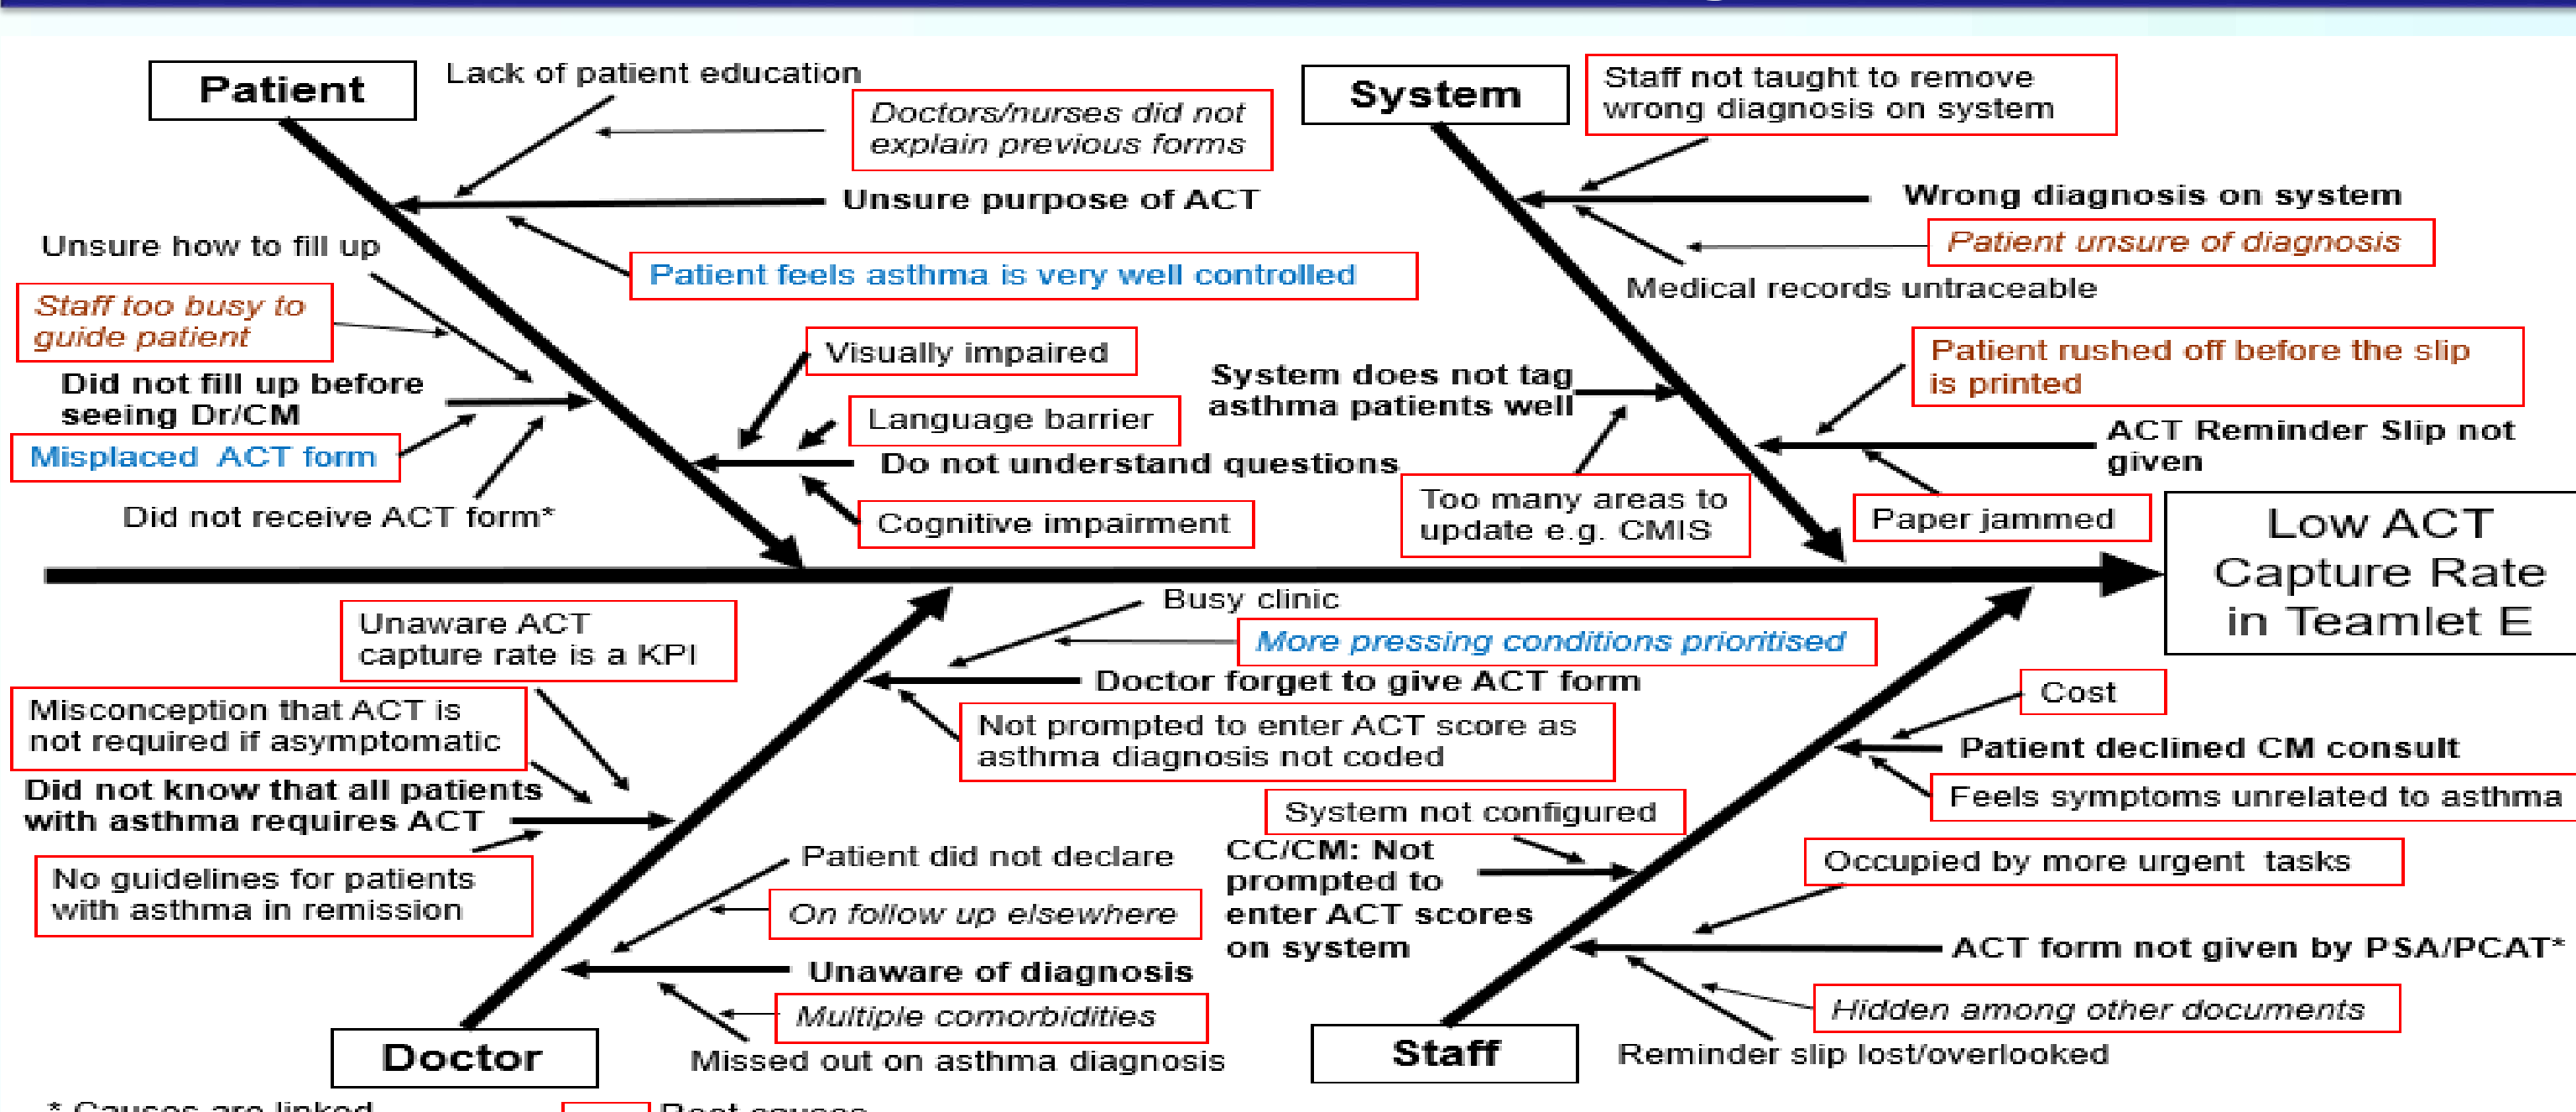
Patient

Lack of patient education

Doctors/nurses did not explain previous forms

Unsure purpose of ACT

Patient feels asthma is very well controlled

Unsure how to fill up

Staff too busy to guide patient

Did not fill up before seeing Dr/CM

Misplaced ACT form

Did not receive ACT form*

Visually impaired

Language barrier

Do not understand questions

Cognitive impairment

System

Staff not taught to remove wrong diagnosis on system

Wrong diagnosis on system

Patient unsure of diagnosis

Medical records untraceable

System does not tag asthma patients well

Too many areas to update e.g. CMIS

Patient rushed off before the slip is printed

ACT Reminder Slip not given

Paper jammed

Low ACT Capture Rate in Teamlet E

Unaware ACT capture rate is a KPI

Misconception that ACT is not required if asymptomatic

Did not know that all patients with asthma requires ACT

No guidelines for patients with asthma in remission

Busy clinic

More pressing conditions prioritised

Doctor forget to give ACT form

Not prompted to enter ACT score as asthma diagnosis not coded

Patient did not declare

On follow up elsewhere

Unaware of diagnosis

Multiple comorbidities

Missed out on asthma diagnosis

Doctor

System not configured

CC/CM: Not prompted to enter ACT scores on system

Cost

Patient declined CM consult

Feels symptoms unrelated to asthma

Occupied by more urgent tasks

ACT form not given by PSA/PCAT*

Hidden among other documents

Reminder slip lost/overlooked

Staff

* Causes are linked

Root causes